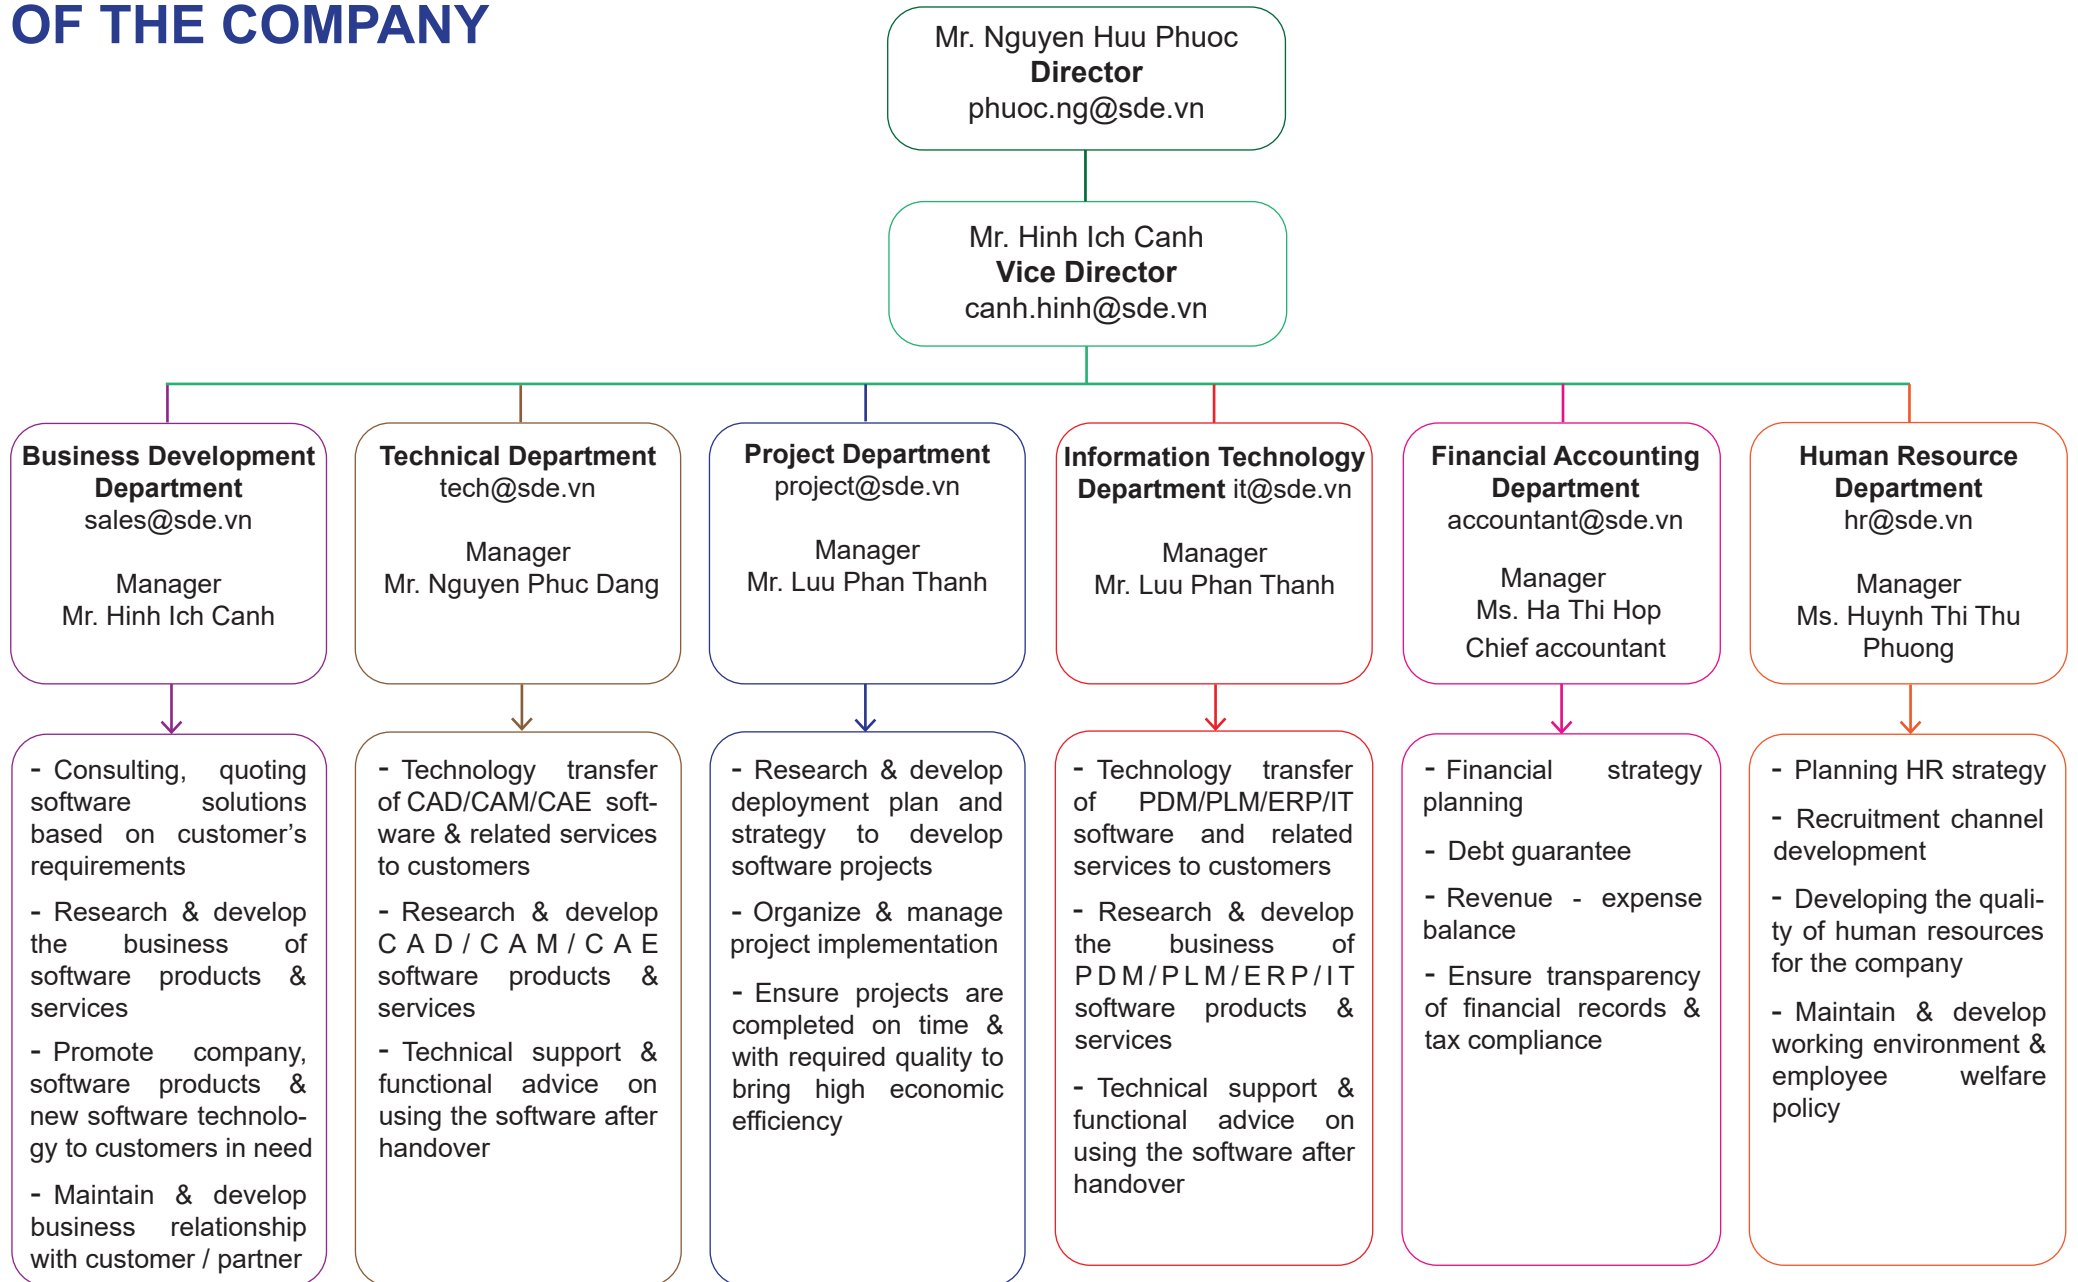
OF THE COMPANY

Mr. Nguyen Huu Phuoc
**Director**
phuoc.ng@sde.vn

Mr. Hinh Ich Canh
**Vice Director**
canh.hinh@sde.vn

**Business Development Department**
sales@sde.vn

Manager
Mr. Hinh Ich Canh

- Consulting, quoting software solutions based on customer's requirements

- Research & develop the business of software products & services

- Promote company, software products & new software technology to customers in need

- Maintain & develop business relationship with customer / partner

**Technical Department**
tech@sde.vn

Manager
Mr. Nguyen Phuc Dang

- Technology transfer of CAD/CAM/CAE software & related services to customers

- Research & develop C A D / C A M / C A E software products & services

- Technical support & functional advice on using the software after handover

**Project Department**
project@sde.vn

Manager
Mr. Luu Phan Thanh

- Research & develop deployment plan and strategy to develop software projects

- Organize & manage project implementation

- Ensure projects are completed on time & with required quality to bring high economic efficiency

**Information Technology Department** it@sde.vn

Manager
Mr. Luu Phan Thanh

- Technology transfer of PDM/PLM/ERP/IT software and related services to customers

- Research & develop the business of P D M / P L M / E R P / I T software products & services

- Technical support & functional advice on using the software after handover

**Financial Accounting Department**
accountant@sde.vn

Manager
Ms. Ha Thi Hop
Chief accountant

- Financial strategy planning

- Debt guarantee

- Revenue - expense balance

- Ensure transparency of financial records & tax compliance

**Human Resource Department**
hr@sde.vn

Manager
Ms. Huynh Thi Thu Phuong

- Planning HR strategy

- Recruitment channel development

- Developing the quality of human resources for the company

- Maintain & develop working environment & employee welfare policy